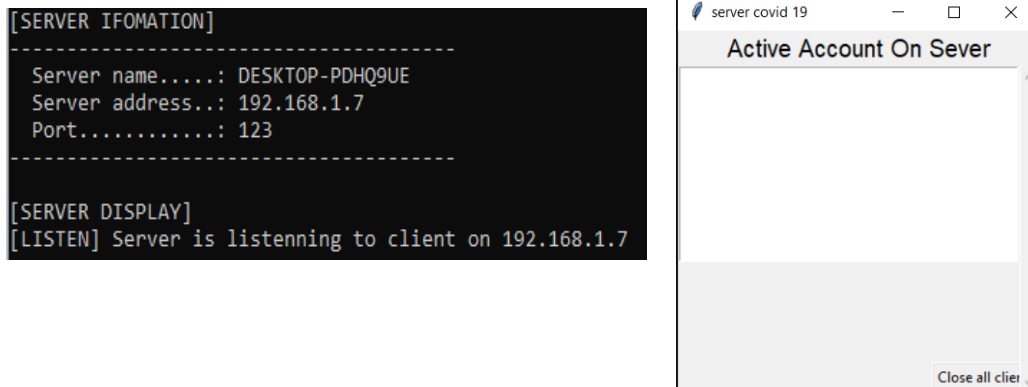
[SERVER IFOMATION]
--------------------------------------
Server name.....: DESKTOP-PDHQ9UE
Server address..: 192.168.1.7
Port...........: 123
--------------------------------------

[SERVER DISPLAY]
[LISTEN] Server is listenning to client on 192.168.1.7

server covid 19

Active Account On Sever

Close all clier